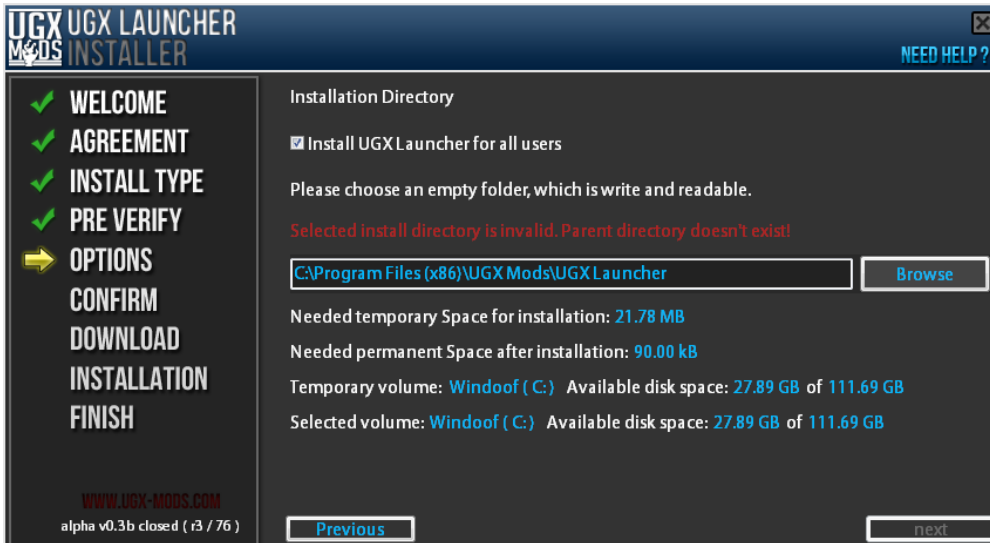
UGX MODS UGX LAUNCHER INSTALLER

NEED HELP ?

WELCOME
AGREEMENT
INSTALL TYPE
PRE VERIFY
OPTIONS
CONFIRM
DOWNLOAD
INSTALLATION
FINISH

WWW.UGX-MODS.COM
alpha v0.3b closed ( r3 / 76 )

Installation Directory

Install UGX Launcher for all users

Please choose an empty folder, which is write and readable.

Selected install directory is invalid. Parent directory doesn't exist!

C:\Program Files (x86)\UGX Mods\UGX Launcher

Browse

Needed temporary Space for installation: 21.78 MB

Needed permanent Space after installation: 90.00 kB

Temporary volume: Windoof ( C:) Available disk space: 27.89 GB of 111.69 GB

Selected volume: Windoof ( C:) Available disk space: 27.89 GB of 111.69 GB

Previous

next